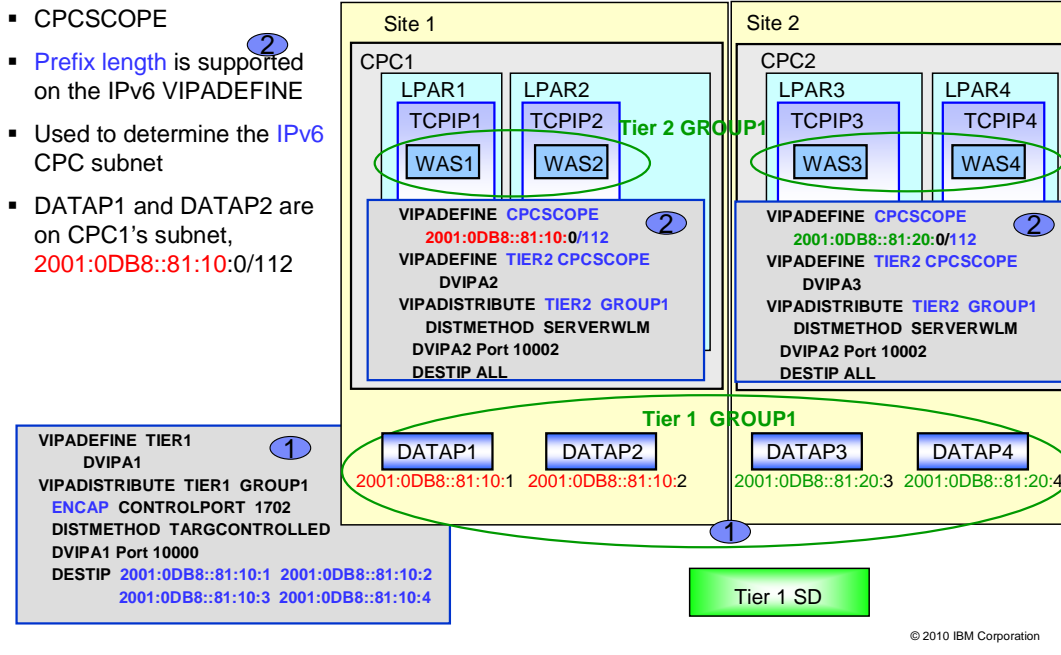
▪ CPCSCOPE

▪ Prefix length is supported on the IPv6 VIPADEFINE

2

▪ Used to determine the IPv6 CPC subnet

▪ DATAP1 and DATAP2 are on CPC1's subnet, 2001:0DB8::81:10:0/112

Site 1

CPC1

LPAR1

TCPIP1

WAS1

LPAR2

TCPIP2

WAS2

Tier 2 GROUP1

VIPADEFINE CPCSCOPE
2001:0DB8::81:10:0/112
VIPADEFINE TIER2 CPCSCOPE
DVIPA2
VIPADISTRIBUTE TIER2 GROUP1
DISTMETHOD SERVERWLM
DVIPA2 Port 10002
DESTIP ALL

2

Site 2

CPC2

LPAR3

TCPIP3

WAS3

LPAR4

TCPIP4

WAS4

VIPADEFINE CPCSCOPE
2001:0DB8::81:20:0/112
VIPADEFINE TIER2 CPCSCOPE
DVIPA3
VIPADISTRIBUTE TIER2 GROUP1
DISTMETHOD SERVERWLM
DVIPA2 Port 10002
DESTIP ALL

2

Tier 1 GROUP1

DATAP1
2001:0DB8::81:10:1

DATAP2
2001:0DB8::81:10:2

DATAP3
2001:0DB8::81:20:3

DATAP4
2001:0DB8::81:20:4

1

VIPADEFINE TIER1
DVIPA1
VIPADISTRIBUTE TIER1 GROUP1
ENCAP CONTROLPORT 1702
DISTMETHOD TARGCONTROLLED
DVIPA1 Port 10000
DESTIP 2001:0DB8::81:10:1 2001:0DB8::81:10:2
2001:0DB8::81:10:3 2001:0DB8::81:10:4

1

Tier 1 SD

© 2010 IBM Corporation